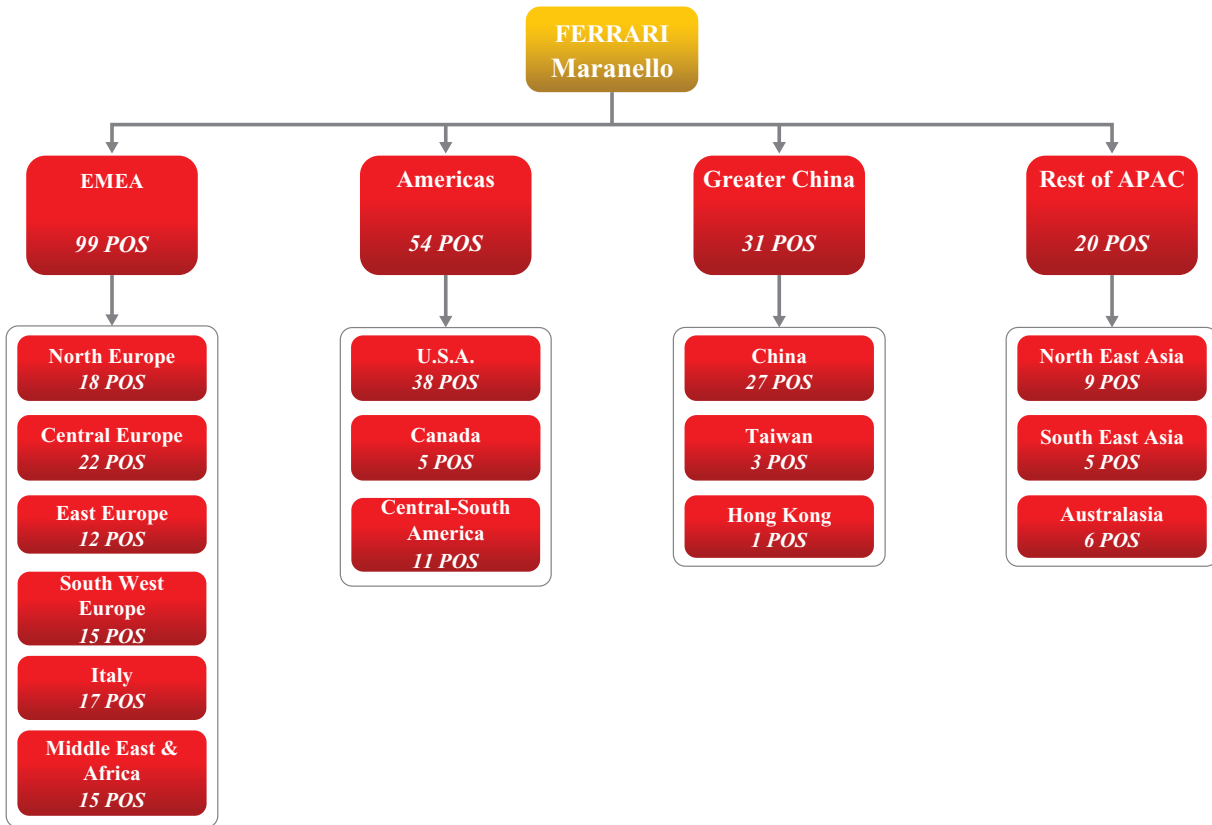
FERRARI
Maranello

EMEA
99 POS

Americas
54 POS

Greater China
31 POS

Rest of APAC
20 POS

North Europe
18 POS

Central Europe
22 POS

East Europe
12 POS

South West Europe
15 POS

Italy
17 POS

Middle East & Africa
15 POS

U.S.A.
38 POS

Canada
5 POS

Central-South America
11 POS

China
27 POS

Taiwan
3 POS

Hong Kong
1 POS

North East Asia
9 POS

South East Asia
5 POS

Australasia
6 POS